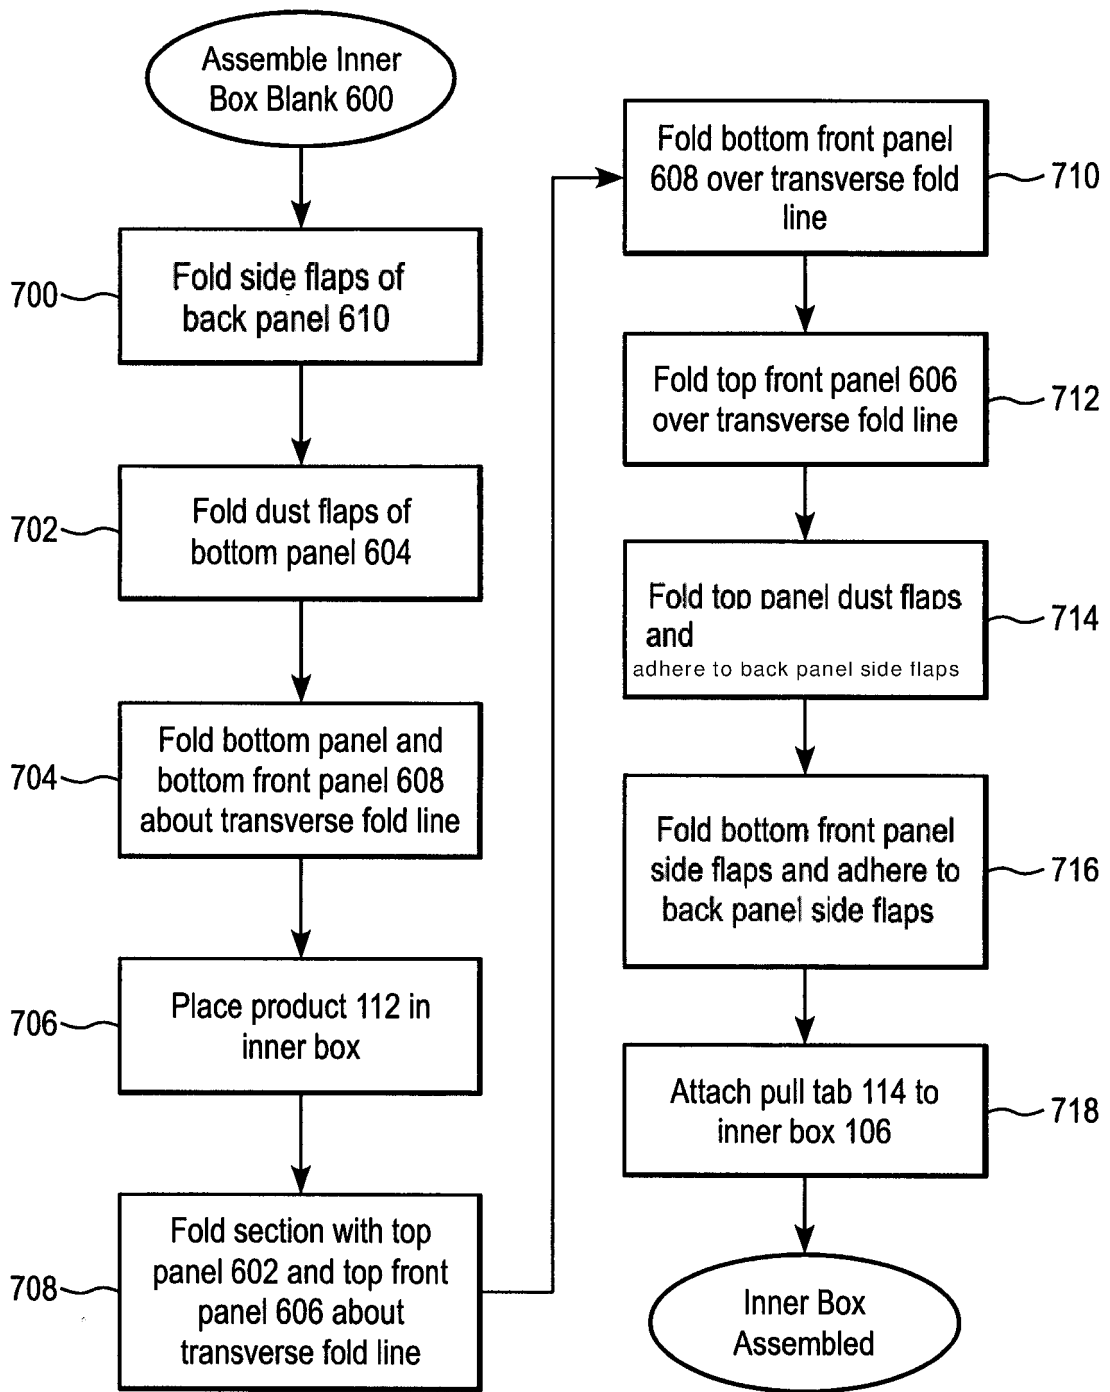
Assemble Inner Box Blank 600

700 Fold side flaps of back panel 610

702 Fold dust flaps of bottom panel 604

704 Fold bottom panel and bottom front panel 608 about transverse fold line

706 Place product 112 in inner box

708 Fold section with top panel 602 and top front panel 606 about transverse fold line

Fold bottom front panel 608 over transverse fold line 710

Fold top front panel 606 over transverse fold line 712

Fold top panel dust flaps and adhere to back panel side flaps 714

Fold bottom front panel side flaps and adhere to back panel side flaps 716

Attach pull tab 114 to inner box 106 718

Inner Box Assembled